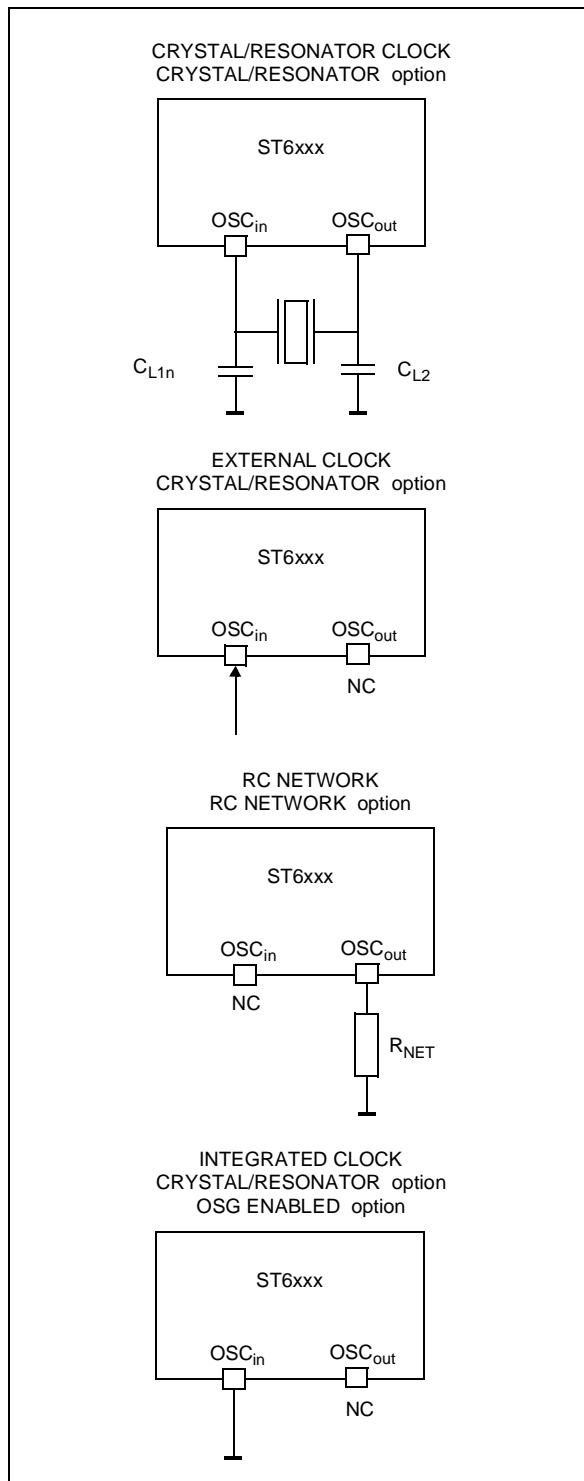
CRYSTAL/RESONATOR CLOCK
CRYSTAL/RESONATOR option

ST6xxx

$OSC_{in}$ $OSC_{out}$

$C_{L1n}$ $C_{L2}$

EXTERNAL CLOCK
CRYSTAL/RESONATOR option

ST6xxx

$OSC_{in}$ $OSC_{out}$

NC

RC NETWORK
RC NETWORK option

ST6xxx

$OSC_{in}$ $OSC_{out}$

NC

$R_{NET}$

INTEGRATED CLOCK
CRYSTAL/RESONATOR option
OSG ENABLED option

ST6xxx

$OSC_{in}$ $OSC_{out}$

NC